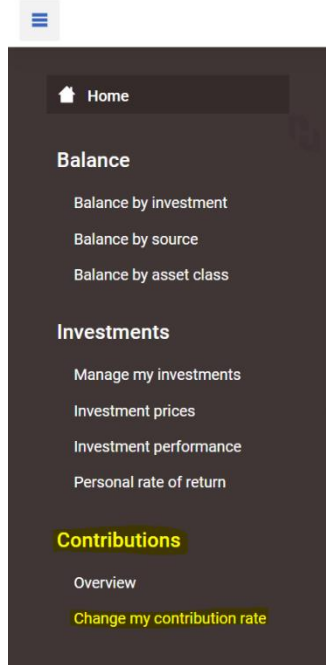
Home

Balance

Balance by investment

Balance by source

Balance by asset class

Investments

Manage my investments

Investment prices

Investment performance

Personal rate of return

Contributions

Overview

Change my contribution rate